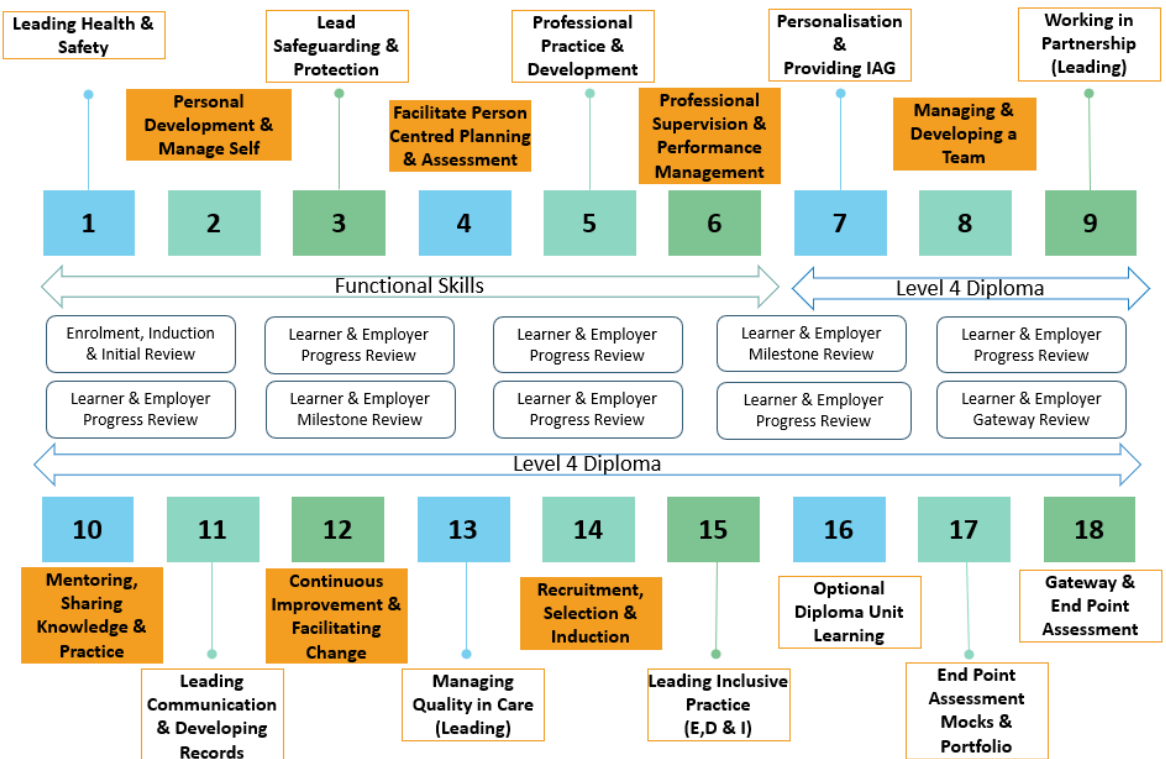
Leading Health & Safety

Personal Development & Manage Self

Lead Safeguarding & Protection

Facilitate Person Centred Planning & Assessment

Professional Practice & Development

Professional Supervision & Performance Management

Personalisation & Providing IAG

Managing & Developing a Team

Working in Partnership (Leading)

1 2 3 4 5 6 7 8 9

Functional Skills

Level 4 Diploma

Enrolment, Induction & Initial Review

Learner & Employer Progress Review

Learner & Employer Progress Review

Learner & Employer Milestone Review

Learner & Employer Progress Review

Learner & Employer Progress Review

Learner & Employer Milestone Review

Learner & Employer Progress Review

Learner & Employer Progress Review

Learner & Employer Gateway Review

Level 4 Diploma

10 11 12 13 14 15 16 17 18

Mentoring, Sharing Knowledge & Practice

Leading Communication & Developing Records

Continuous Improvement & Facilitating Change

Managing Quality in Care (Leading)

Recruitment, Selection & Induction

Leading Inclusive Practice (E,D & I)

Optional Diploma Unit Learning

End Point Assessment Mocks & Portfolio

Gateway & End Point Assessment